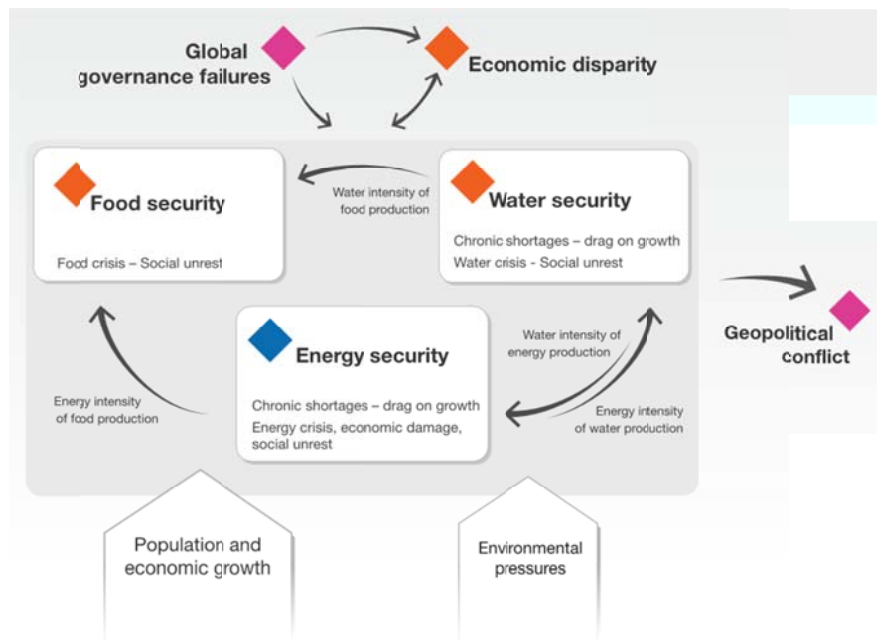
Global governance failures

Economic disparity

Food security

Food crisis – Social unrest

Water intensity of food production

Water security

Chronic shortages – drag on growth
Water crisis - Social unrest

Geopolitical conflict

Energy security

Chronic shortages – drag on growth
Energy crisis, economic damage, social unrest

Water intensity of energy production

Energy intensity of water production

Energy intensity of food production

Population and economic growth

Environmental pressures